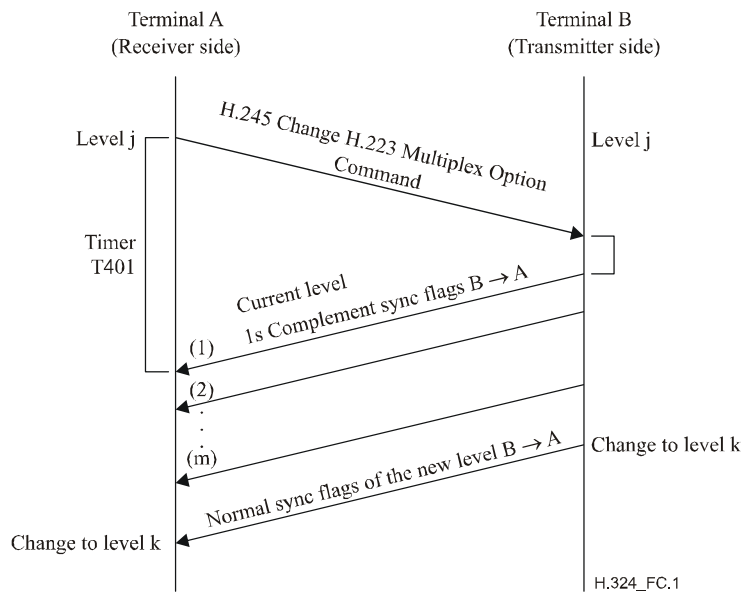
Terminal A
(Receiver side)

Terminal B
(Transmitter side)

H.245 Change H.223 Multiplex Option Command

Level j

Level j

Timer
T401

Current level
1s Complement sync flags B $\rightarrow$ A

(1)

(2)

.
.
.

(m)

Change to level k

Normal sync flags of the new level B $\rightarrow$ A

Change to level k

H.324_FC.1